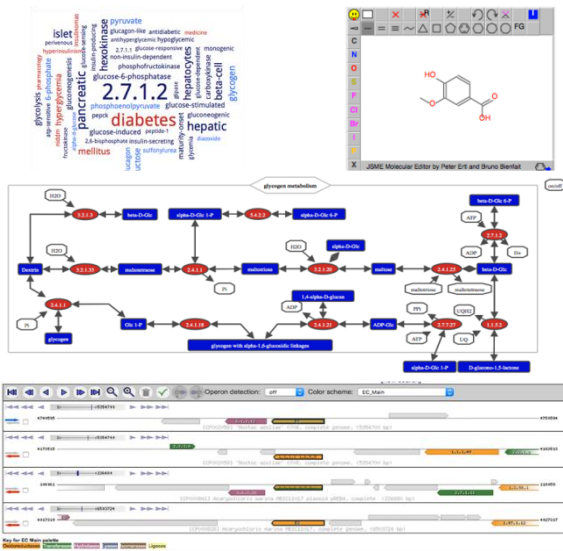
pyruvate
glucagon-like antidiabetic medicine
islet
2.7.1.2
hexokinase
pancreatic
diabetes
hepatocytes
beta-cell
glycogen
hepatic
mellitus
glucose-6-phosphatase
phosphoenolpyruvate
glucose-stimulated
gluconeogenic
glucose-induced
hyperglycemia
glycolysis
hypoglycemic
monogenic
non-insulin-dependent
glucose-responsive
insulin-secreting
2,6-bisphosphate
gluconeogenesis
pepck
fructokinase
glucokinase

C
N
O
S
P
F
Cl
Br
I
R
X
FG
HO
O
OH
JSME Molecular Editor by Peter Ertl and Bruno Bienfait

glycogen metabolism
H2O
3.2.1.3
beta-D-Glc
alpha-D-Glc 1-P
5.4.2.2
alpha-D-Glc 6-P
beta-D-Glc 6-P
H2O
alpha-D-Glc
ATP
2.7.1.1
Dextrin
3.2.1.33
maltotetraose
2.4.1.1
maltotriose
3.2.1.20
maltose
2.4.1.25
beta-D-Glc
ADP
Pi
maltotriose
maltotetraose
Glc
2.4.1.1
1,4-alpha-D-glucan
ADP
Pi
Glc 1-P
2.4.1.18
2.4.1.21
ADP-Glc
PPi
2.7.7.27
UQH2
1.1.5.2
glycogen
ATP
UQ
glycogen with alpha-1,6-glucosidic linkages
alpha-D-Glc 1-P
D-glucono-1,5-lactone

Operon detection: off
Color scheme: EC_Main
Key for EC Main palette
Oxidoreductases
Transferases
Hydrolases
Lyases
Isomerases
Ligases